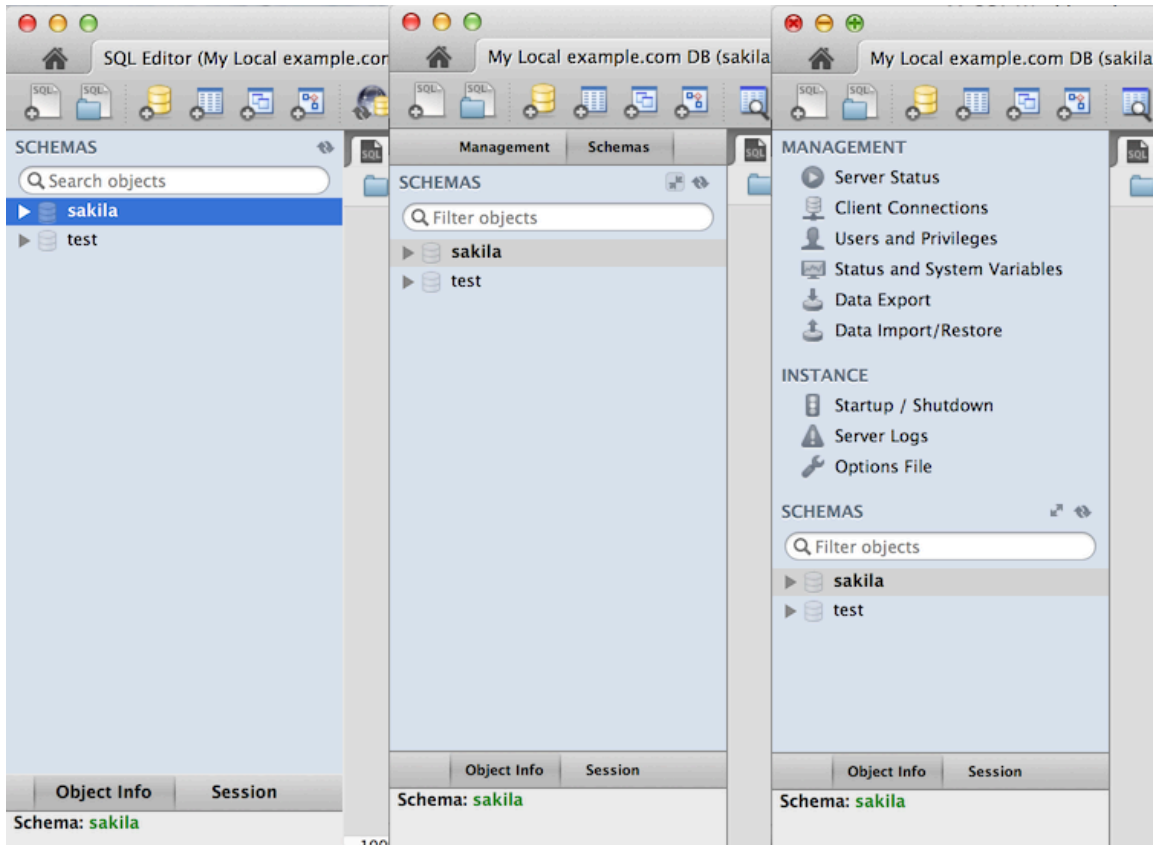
SQL Editor (My Local example.com

SCHEMAS

Search objects

sakila

test

Object Info

Session

Schema: sakila

My Local example.com DB (sakila

Management

Schemas

SCHEMAS

Filter objects

sakila

test

Object Info

Session

Schema: sakila

My Local example.com DB (sakila

MANAGEMENT

Server Status

Client Connections

Users and Privileges

Status and System Variables

Data Export

Data Import/Restore

INSTANCE

Startup / Shutdown

Server Logs

Options File

SCHEMAS

Filter objects

sakila

test

Object Info

Session

Schema: sakila